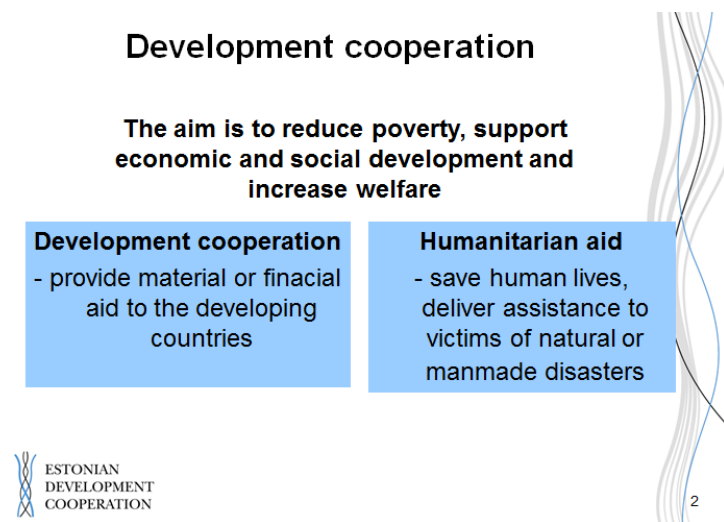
Development cooperation

The aim is to reduce poverty, support economic and social development and increase welfare

Development cooperation

- provide material or finacial aid to the developing countries

Humanitarian aid

- save human lives, deliver assistance to victims of natural or manmade disasters

ESTONIAN DEVELOPMENT COOPERATION

2